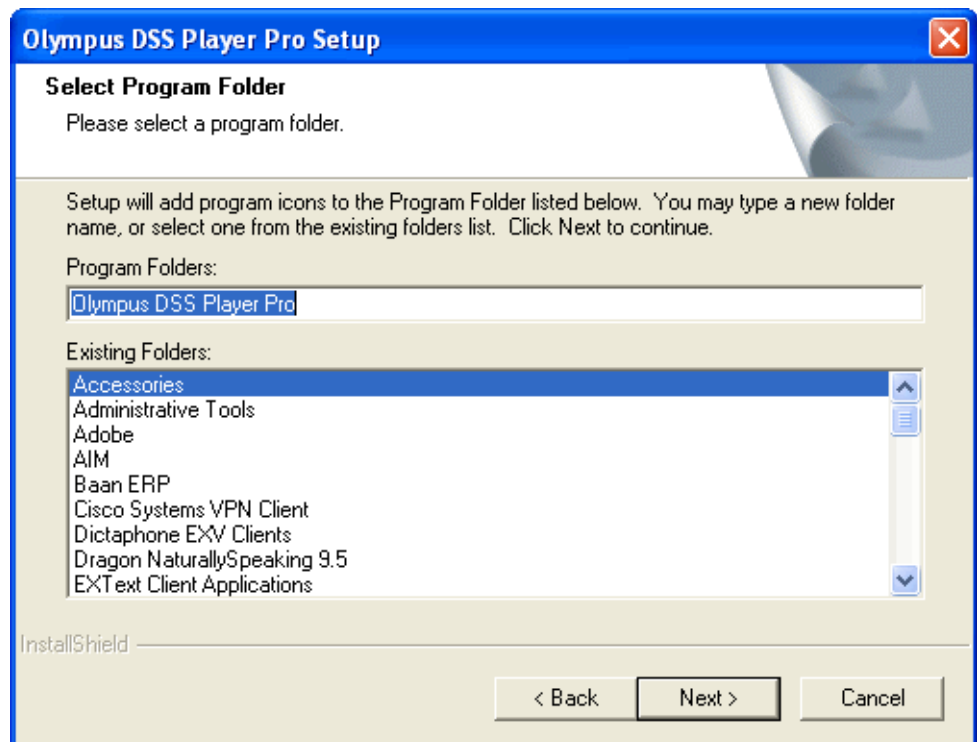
Olympus DSS Player Pro Setup

Select Program Folder

Please select a program folder.

Setup will add program icons to the Program Folder listed below. You may type a new folder name, or select one from the existing folders list. Click Next to continue.

Program Folders:

Olympus DSS Player Pro

Existing Folders:

Accessories
Administrative Tools
Adobe
AIM
Baan ERP
Cisco Systems VPN Client
Dictaphone EXV Clients
Dragon NaturallySpeaking 9.5
EXText Client Applications

InstallShield

< Back

Next >

Cancel